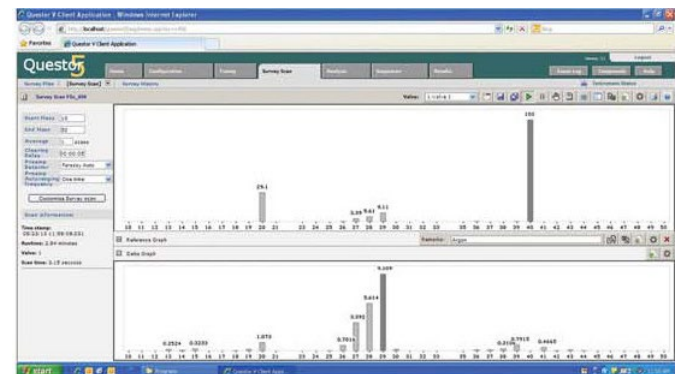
Questor V Client Application - Windows Internet Explorer

http://localhost/

Favorites

Questor V Client Application

Questor

Home

Configuration

Tuning

Survey Scan

Analysis

Sequencer

Results

Logout

Survey Files

Survey Scan

Survey History

Survey Scan FIL_XXX

Value:

Start Mass 10

End Mass 50

Average 1 scans

Clearing Delay 00:00:00

Preamp Selector Faraday Auto

Preamp Autoranging Frequency One time

Customise Survey scan

Scan information:

Time stamp:

Runtime: 2.59 minutes

Value: 1

Scan time: 3.15 seconds

100

29.1

3.59

5.61

8.11

10 11 12 13 14 15 16 17 18 19 20 21 22 23 24 25 26 27 28 29 30 31 32 33 34 35 36 37 38 39 40 41 42 43 44 45 46 47 48 49 50

Reference Graph

Reference Argon

Delta Graph

9.169

5.614

3.392

0.7016

1.073

0.2524

0.3259

0.3716

0.7915

0.4665

10 11 12 13 14 15 16 17 18 19 20 21 22 23 24 25 26 27 28 29 30 31 32 33 34 35 36 37 38 39 40 41 42 43 44 45 46 47 48 49 50

start

Questor V Client Appli...